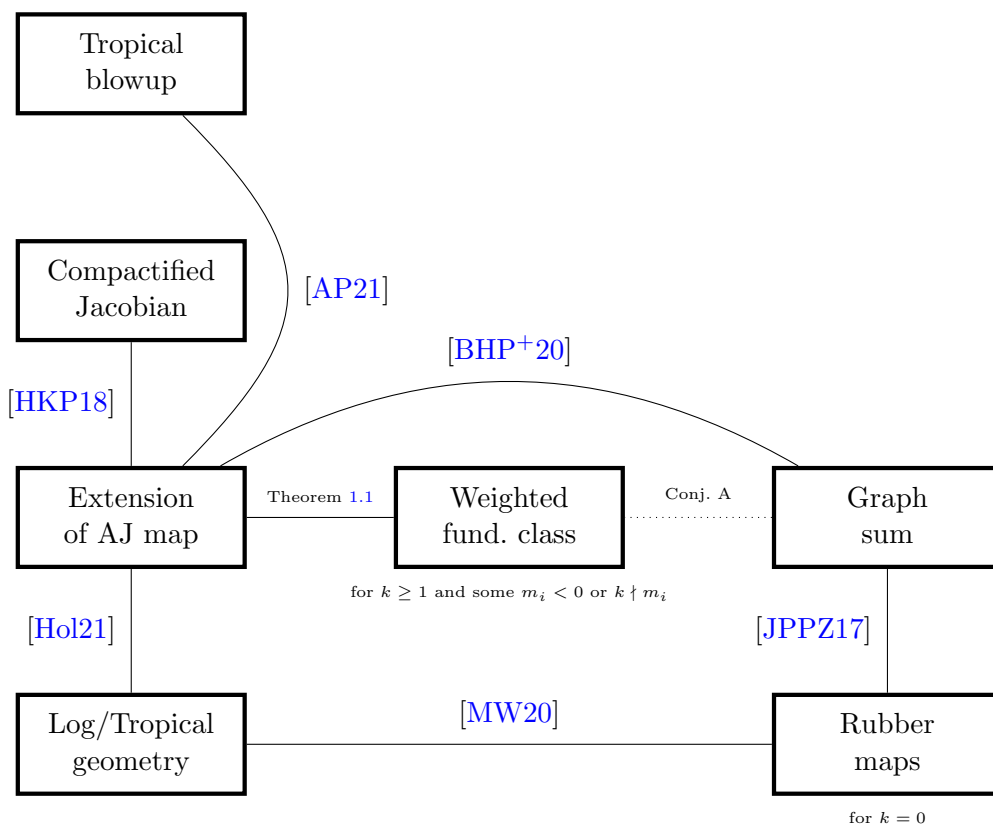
Tropical blowup

Compactified Jacobian

[AP21]

[BHP$^+$20]

[HKP18]

Extension of AJ map

Theorem 1.1

Weighted fund. class

Conj. A

Graph sum

for $k \geq 1$ and some $m_i < 0$ or $k \nmid m_i$

[Hol21]

[JPPZ17]

[MW20]

Log/Tropical geometry

Rubber maps

for $k = 0$